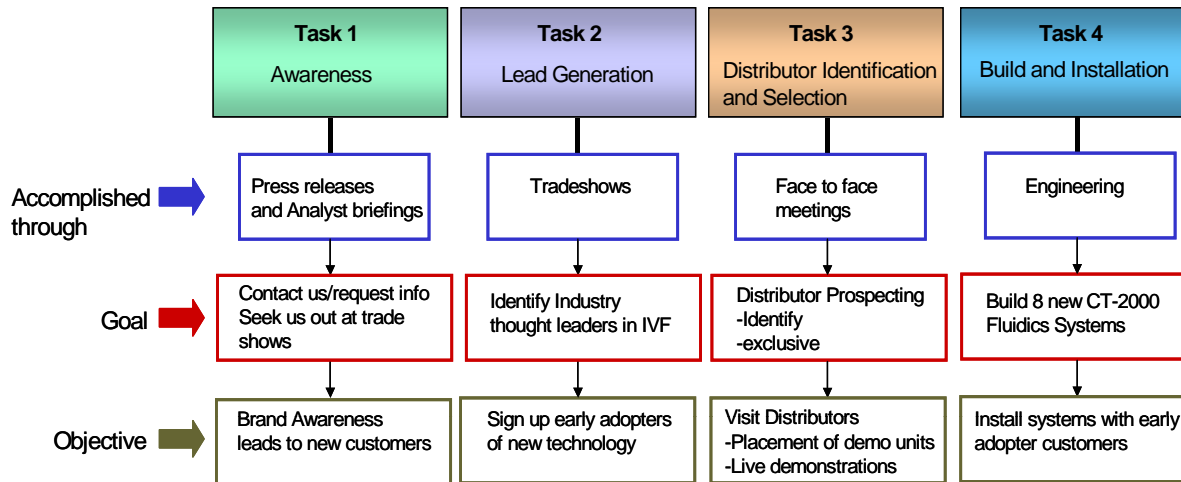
Task 1
Awareness

Task 2
Lead Generation

Task 3
Distributor Identification and Selection

Task 4
Build and Installation

Accomplished through

Press releases and Analyst briefings

Tradeshows

Face to face meetings

Engineering

Goal

Contact us/request info
Seek us out at trade shows

Identify Industry thought leaders in IVF

Distributor Prospecting
-Identify
-exclusive

Build 8 new CT-2000 Fluidics Systems

Objective

Brand Awareness leads to new customers

Sign up early adopters of new technology

Visit Distributors
-Placement of demo units
-Live demonstrations

Install systems with early adopter customers